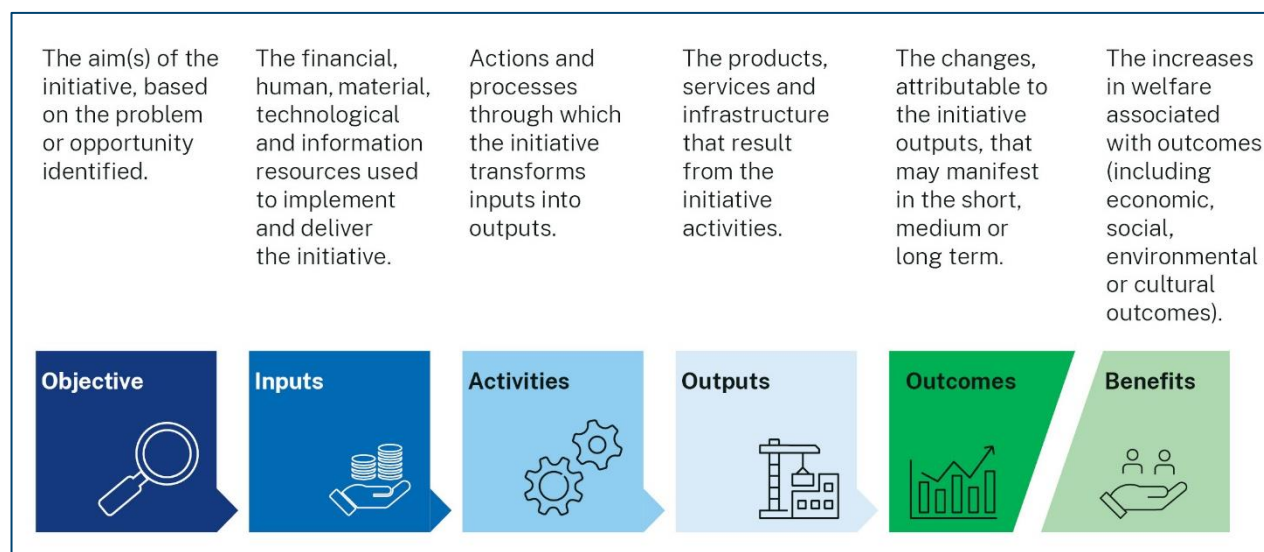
The aim(s) of the initiative, based on the problem or opportunity identified.

The financial, human, material, technological and information resources used to implement and deliver the initiative.

Actions and processes through which the initiative transforms inputs into outputs.

The products, services and infrastructure that result from the initiative activities.

The changes, attributable to the initiative outputs, that may manifest in the short, medium or long term.

The increases in welfare associated with outcomes (including economic, social, environmental or cultural outcomes).

Objective

Inputs

Activities

Outputs

Outcomes

Benefits